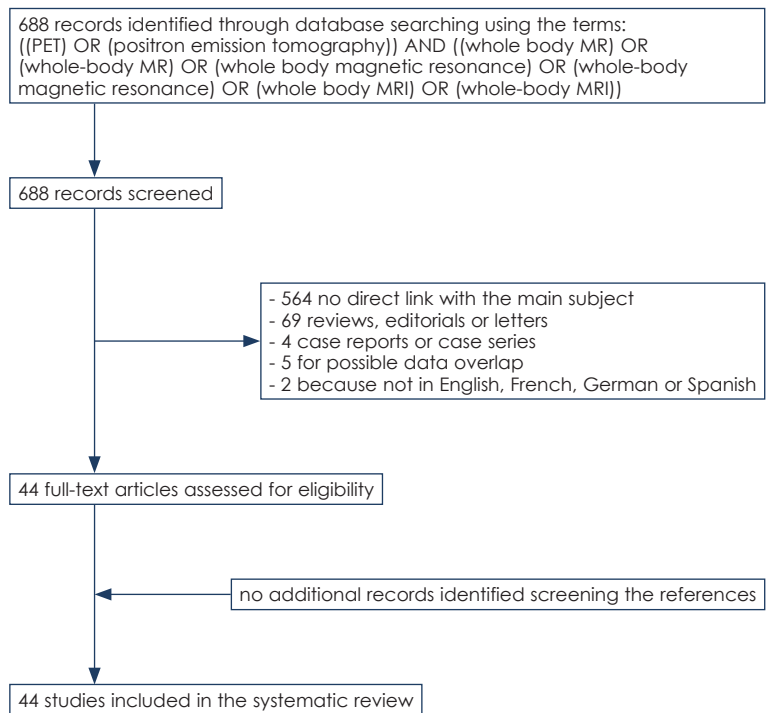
688 records identified through database searching using the terms: ((PET) OR (positron emission tomography)) AND ((whole body MR) OR (whole-body MR) OR (whole body magnetic resonance) OR (whole-body magnetic resonance) OR (whole body MRI) OR (whole-body MRI))

688 records screened

- 564 no direct link with the main subject
- 69 reviews, editorials or letters
- 4 case reports or case series
- 5 for possible data overlap
- 2 because not in English, French, German or Spanish

44 full-text articles assessed for eligibility

no additional records identified screening the references

44 studies included in the systematic review